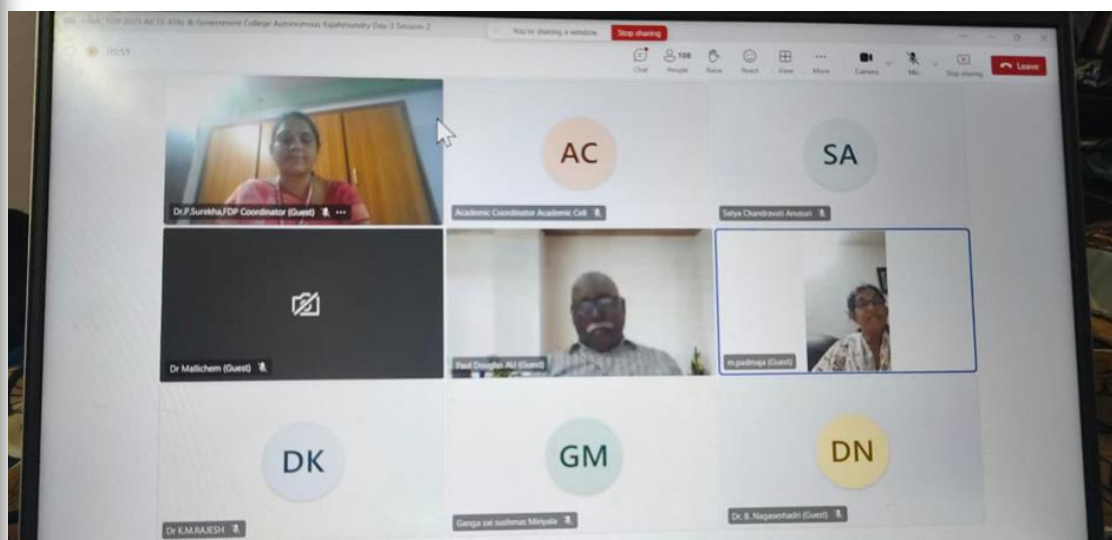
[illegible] FDP 2023 AICTE ATAL & Government College Autonomous Rajahmundry Day 3 Session 2

You're sharing a window Stop sharing

15:51

Chat People Raise React View More Camera Mic Stop sharing Leave

Dr.P.Surekha,FDP Coordinator (Guest)

AC

Academic Coordinator Academic Cell

SA

Satya Chandravati Anusuri

Dr Mallichem (Guest)

Paul Douglas AU (Guest)

m.padmaja (Guest)

DK

Dr K.M.RAJESH

GM

Ganga sai sushmas Minyala

DN

Dr. B. Nagaseshadri (Guest)